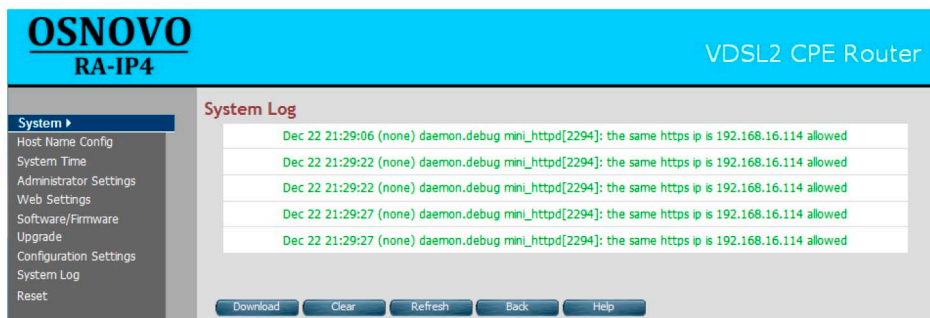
OSNOVO
RA-IP4

VDSL2 CPE Router

System ▸
Host Name Config
System Time
Administrator Settings
Web Settings
Software/Firmware Upgrade
Configuration Settings
System Log
Reset

System Log

Dec 22 21:29:06 (none) daemon.debug mini_httpd[2294]: the same https ip is 192.168.16.114 allowed

Dec 22 21:29:22 (none) daemon.debug mini_httpd[2294]: the same https ip is 192.168.16.114 allowed

Dec 22 21:29:22 (none) daemon.debug mini_httpd[2294]: the same https ip is 192.168.16.114 allowed

Dec 22 21:29:27 (none) daemon.debug mini_httpd[2294]: the same https ip is 192.168.16.114 allowed

Dec 22 21:29:27 (none) daemon.debug mini_httpd[2294]: the same https ip is 192.168.16.114 allowed

Download Clear Refresh Back Help